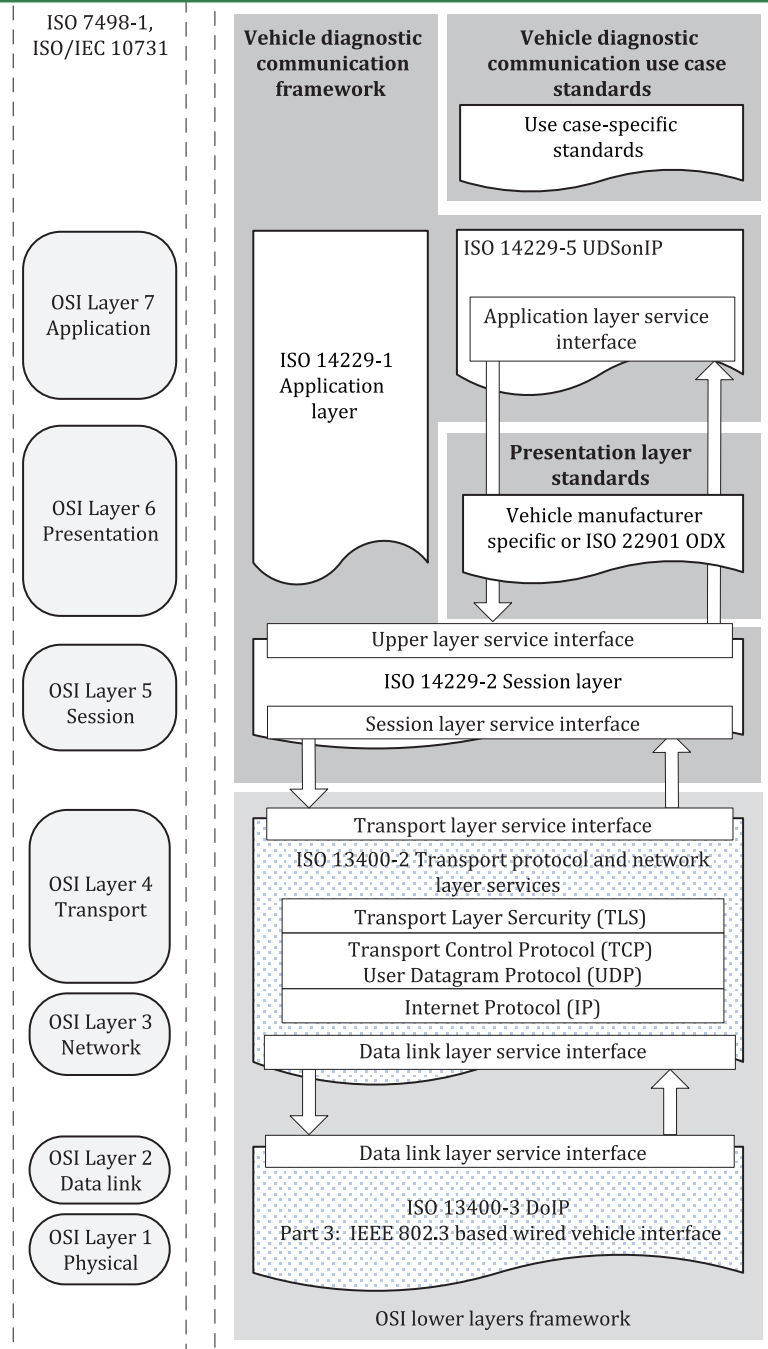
ISO 7498-1, ISO/IEC 10731

Vehicle diagnostic communication framework

Vehicle diagnostic communication use case standards

Use case-specific standards

OSI Layer 7 Application

ISO 14229-1 Application layer

ISO 14229-5 UDSonIP

Application layer service interface

OSI Layer 6 Presentation

Presentation layer standards

Vehicle manufacturer specific or ISO 22901 ODX

OSI Layer 5 Session

Upper layer service interface

ISO 14229-2 Session layer

Session layer service interface

OSI Layer 4 Transport

Transport layer service interface

ISO 13400-2 Transport protocol and network layer services

Transport Layer Sercurity (TLS)

Transport Control Protocol (TCP) User Datagram Protocol (UDP)

Internet Protocol (IP)

OSI Layer 3 Network

Data link layer service interface

OSI Layer 2 Data link

Data link layer service interface

OSI Layer 1 Physical

ISO 13400-3 DoIP Part 3: IEEE 802.3 based wired vehicle interface

OSI lower layers framework